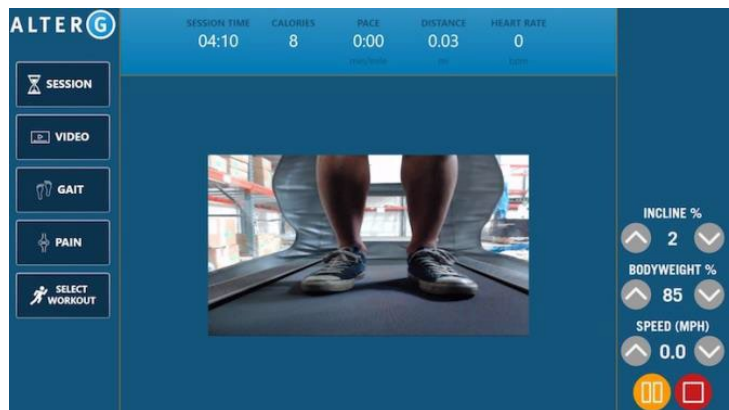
ALTER G

| SESSION TIME | CALORIES | PACE | DISTANCE | HEART RATE |
|---|---|---|---|---|
| 04:10 | 8 | 0:00 | 0.03 | 0 |
| | | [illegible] | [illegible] | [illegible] |

SESSION

VIDEO

GAIT

PAIN

SELECT WORKOUT

INCLINE %
2

BODYWEIGHT %
85

SPEED (MPH)
0.0